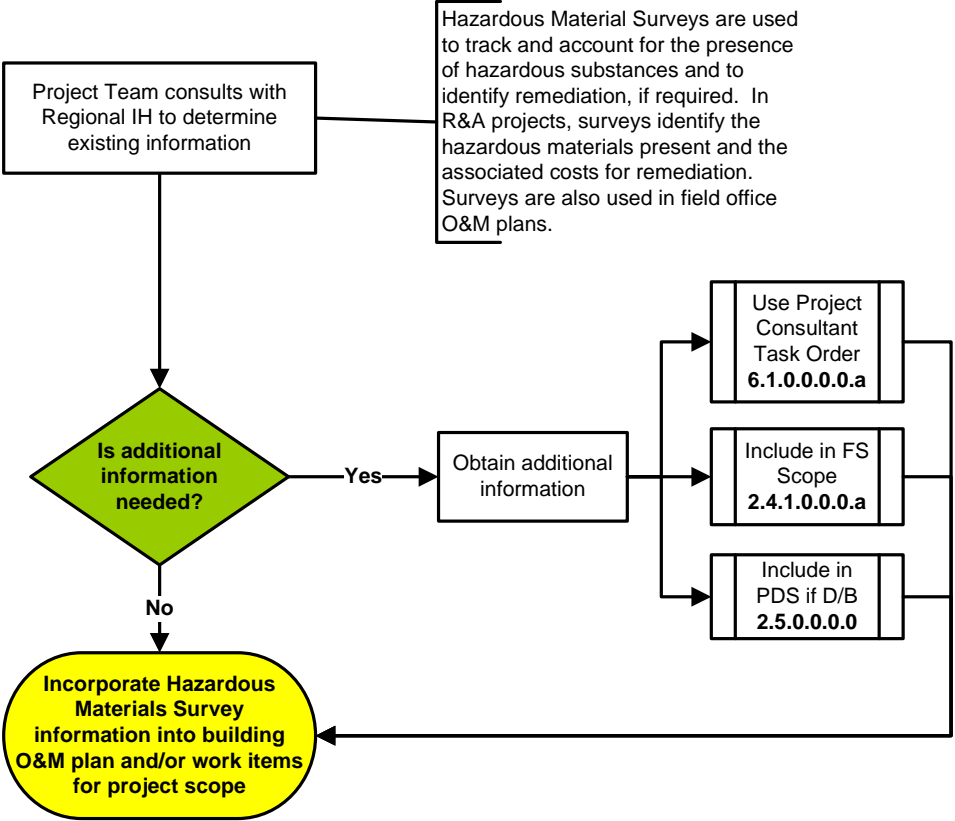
Project Team consults with Regional IH to determine existing information

Hazardous Material Surveys are used to track and account for the presence of hazardous substances and to identify remediation, if required. In R&A projects, surveys identify the hazardous materials present and the associated costs for remediation. Surveys are also used in field office O&M plans.

Is additional information needed?

Yes

Obtain additional information

Use Project Consultant Task Order
**6.1.0.0.0.0.a**

Include in FS Scope
**2.4.1.0.0.0.a**

Include in PDS if D/B
**2.5.0.0.0.0**

No

Incorporate Hazardous Materials Survey information into building O&M plan and/or work items for project scope